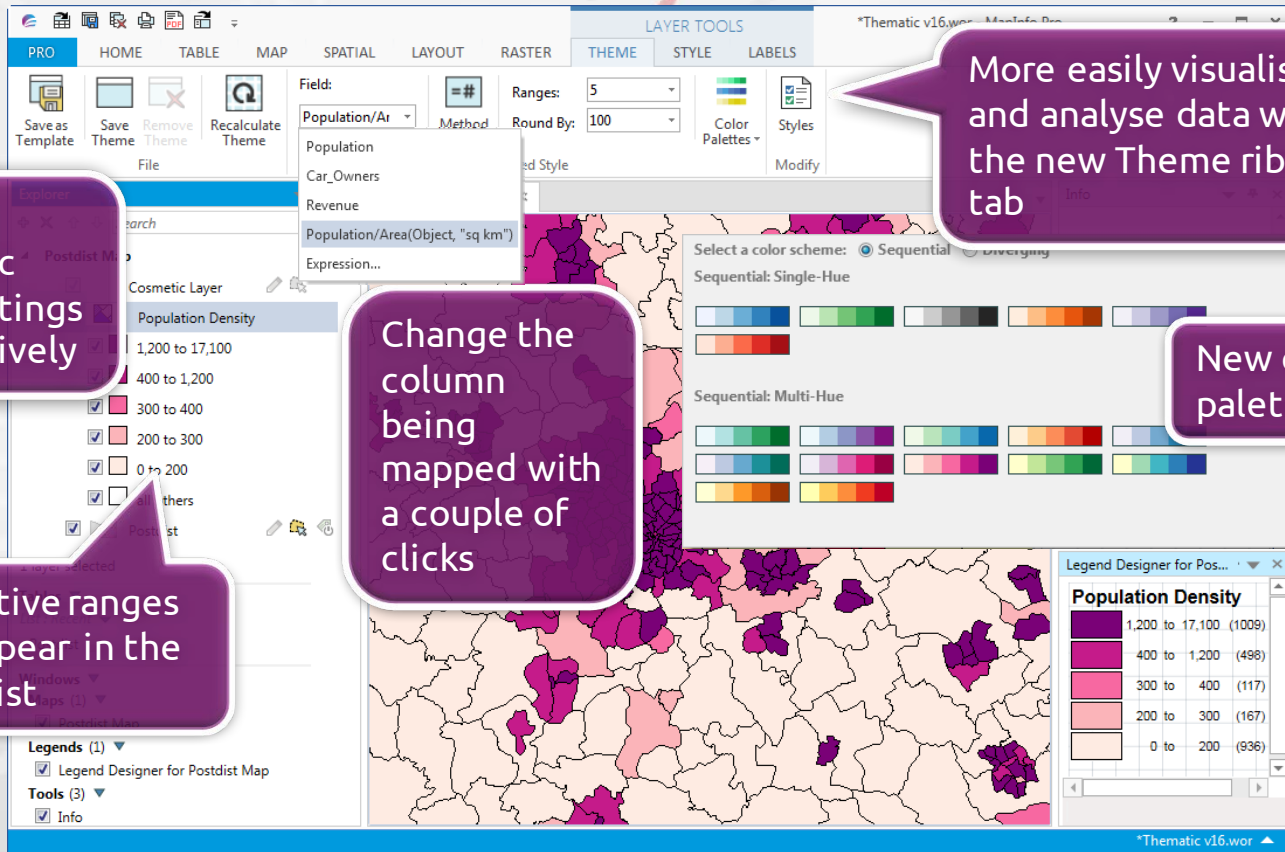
LAYER TOOLS
*Thematic v16.wor - MapInfo Pro

PRO HOME TABLE MAP SPATIAL LAYOUT RASTER THEME STYLE LABELS

Save as Template
Save Theme
Remove Theme
Recalculate Theme
File
Field:
Population/Ar
Method
Ranges: 5
Round By: 100
ed Style
Color Palettes
Styles
Modify

Population
Car_Owners
Revenue
Population/Area(Object, "sq km")
Expression...

More easily visualis and analyse data w the new Theme rib tab

Explorer
earch
Postdist Map
Cosmetic Layer
Population Density
1,200 to 17,100
400 to 1,200
300 to 400
200 to 300
0 to 200
all others
Postdist
1 layer selected

c tings ively

Change the column being mapped with a couple of clicks

tive ranges pear in the ist

Windows
Maps (1)
Postdist Map
Legends (1)
Legend Designer for Postdist Map
Tools (3)
Info

Select a color scheme: Sequential Diverging
Sequential: Single-Hue
Sequential: Multi-Hue

New c palet

Legend Designer for Pos...
Population Density
1,200 to 17,100 (1009)
400 to 1,200 (498)
300 to 400 (117)
200 to 300 (167)
0 to 200 (936)

*Thematic v16.wor